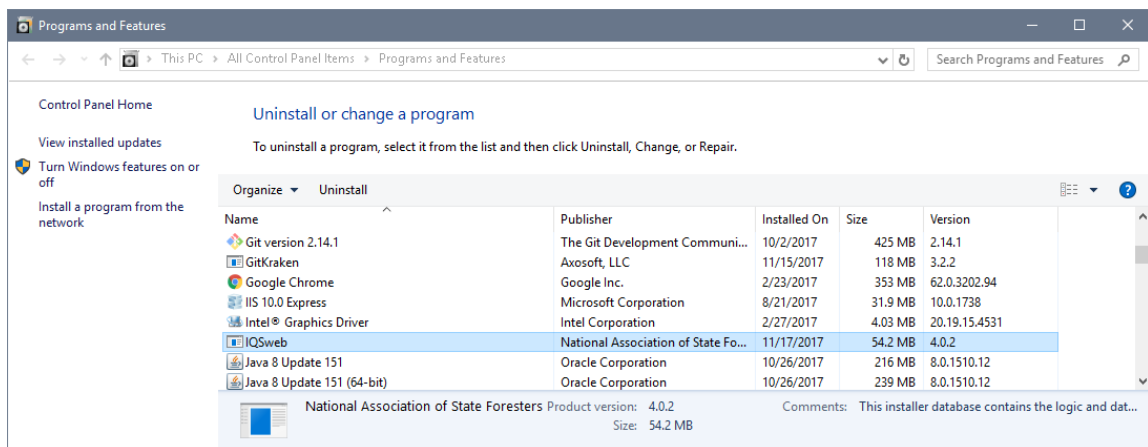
Programs and Features

This PC > All Control Panel Items > Programs and Features

Search Programs and Features

Control Panel Home

View installed updates

Turn Windows features on or off

Install a program from the network

Uninstall or change a program

To uninstall a program, select it from the list and then click Uninstall, Change, or Repair.

Organize ▾ Uninstall

| Name | Publisher | Installed On | Size | Version |
|---|---|---|---|---|
| Git version 2.14.1 | The Git Development Communi... | 10/2/2017 | 425 MB | 2.14.1 |
| GitKraken | Axosoft, LLC | 11/15/2017 | 118 MB | 3.2.2 |
| Google Chrome | Google Inc. | 2/23/2017 | 353 MB | 62.0.3202.94 |
| IIS 10.0 Express | Microsoft Corporation | 8/21/2017 | 31.9 MB | 10.0.1738 |
| Intel® Graphics Driver | Intel Corporation | 2/27/2017 | 4.03 MB | 20.19.15.4531 |
| IQSweb | National Association of State Fo... | 11/17/2017 | 54.2 MB | 4.0.2 |
| Java 8 Update 151 | Oracle Corporation | 10/26/2017 | 216 MB | 8.0.1510.12 |
| Java 8 Update 151 (64-bit) | Oracle Corporation | 10/26/2017 | 239 MB | 8.0.1510.12 |

National Association of State Foresters Product version: 4.0.2 Comments: This installer database contains the logic and dat...
Size: 54.2 MB